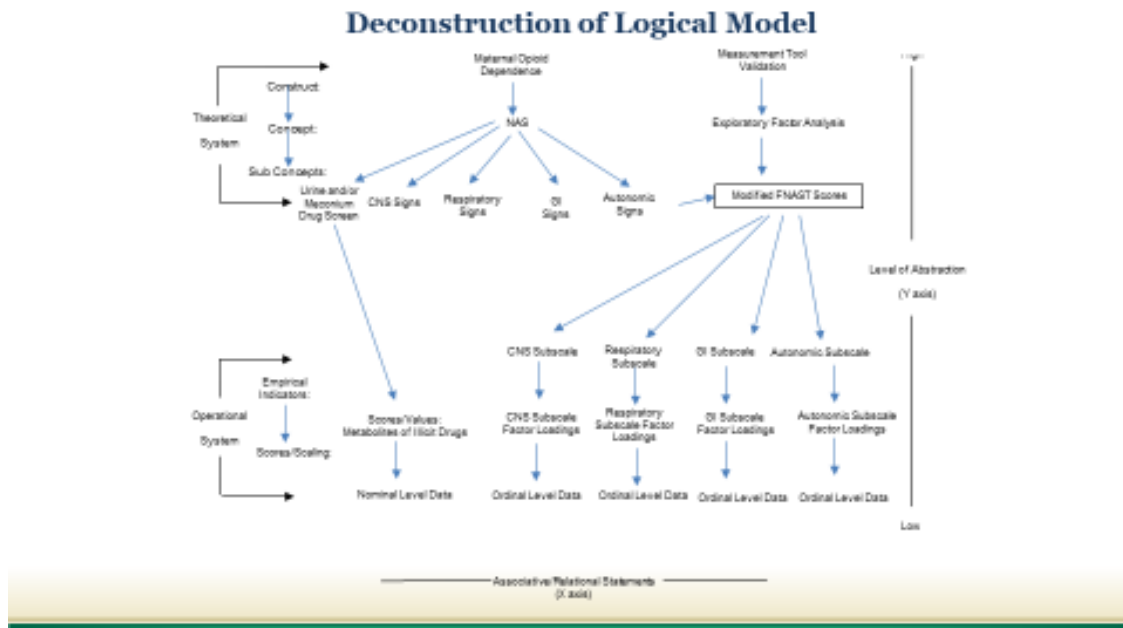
Deconstruction of Logical Model

Theoretical System

Construct:

Concept:

Sub Concepts:

Maternal Opioid Dependence

NAS

Urine and/or Meconium Drug Screen

CNS Signs

Respiratory Signs

GI Signs

Autonomic Signs

Measurement Tool Validation

Exploratory Factor Analysis

Modified FNAST Scores

High

Level of Abstraction

(Y axis)

Low

CNS Subscale

Respiratory Subscale

GI Subscale

Autonomic Subscale

Operational System

Empirical Indicators:

Scores/Scaling:

Scores/Values: Metabolites of Illicit Drugs

CNS Subscale Factor Loadings

Respiratory Subscale Factor Loadings

GI Subscale Factor Loadings

Autonomic Subscale Factor Loadings

Nominal Level Data

Ordinal Level Data

Ordinal Level Data

Ordinal Level Data

Ordinal Level Data

Associative/Relational Statements
(X axis)